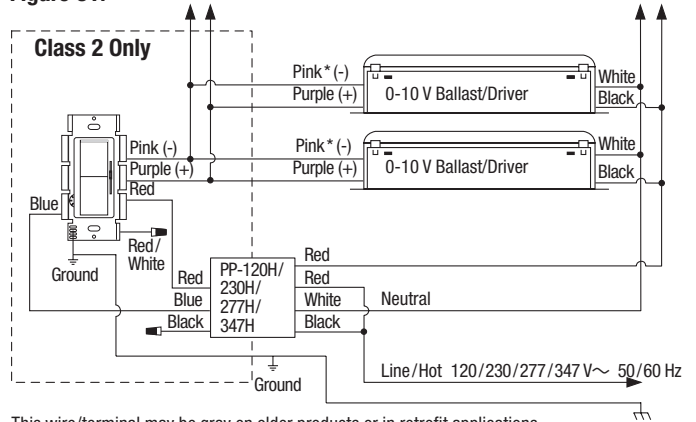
Figure 3A

Class 2 Only

Pink* (-)
Purple (+)
0-10 V Ballast/Driver
White
Black

Pink (-)
Purple (+)
Red
Pink* (-)
Purple (+)
0-10 V Ballast/Driver
White
Black

Blue
Red/White
Ground

Red
Blue
Black
PP-120H/230H/277H/347H
Red
Red
White
Black
Neutral

Ground

Line/Hot 120/230/277/347 V~ 50/60 Hz

This wire/terminal may be grey on older products or in retrofit applications.